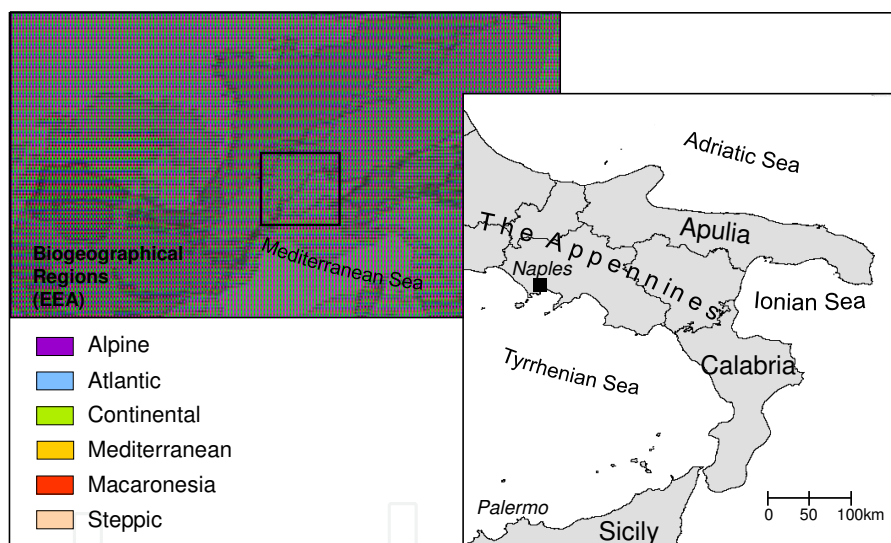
Biogeographical Regions (EEA)

Mediterranean Sea

Alpine
Atlantic
Continental
Mediterranean
Macaronesia
Steppic

Adriatic Sea

The Appennines

Apulia

Naples

Ionian Sea

Tyrrhenian Sea

Calabria

Palermo

Sicily

0 50 100km